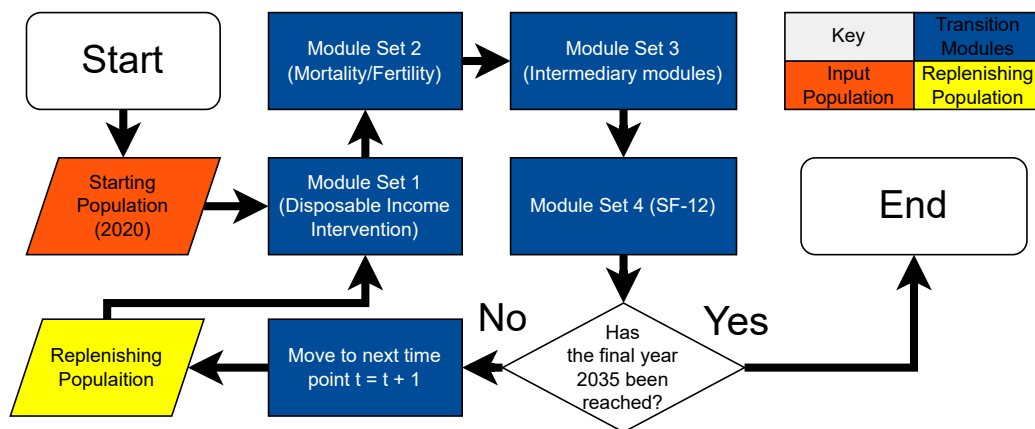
Start

Starting Population (2020)

Module Set 1 (Disposable Income Intervention)

Module Set 2 (Mortality/Fertility)

Module Set 3 (Intermediary modules)

Module Set 4 (SF-12)

Has the final year 2035 been reached?

No

Yes

Move to next time point t = t + 1

Replenishing Populaition

End

| Key | Transition Modules |
|---|---|
| Input Population | Replenishing Population |